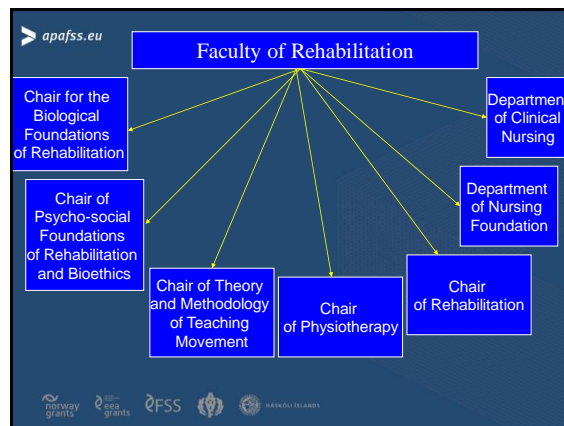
apafss.eu

Faculty of Rehabilitation

Chair for the Biological Foundations of Rehabilitation

Chair of Psycho-social Foundations of Rehabilitation and Bioethics

Chair of Theory and Methodology of Teaching Movement

Chair of Physiotherapy

Chair of Rehabilitation

Department of Nursing Foundation

Departmen of Clinical Nursing

norway grants eea grants FSS HÁSKÓLI ÍSLANDS